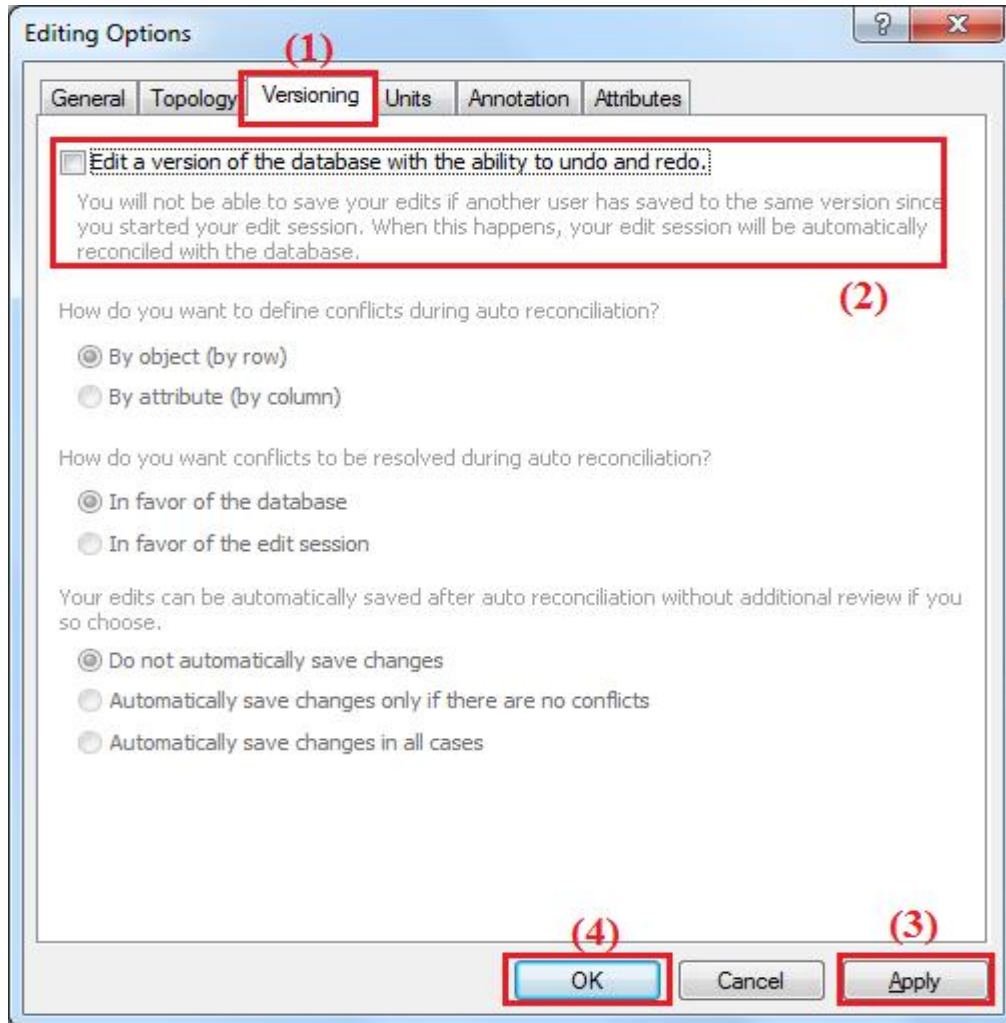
Editing Options

?

X

(1)

General | Topology | Versioning | Units | Annotation | Attributes

Edit a version of the database with the ability to undo and redo.

You will not be able to save your edits if another user has saved to the same version since you started your edit session. When this happens, your edit session will be automatically reconciled with the database.

(2)

How do you want to define conflicts during auto reconciliation?

By object (by row)

By attribute (by column)

How do you want conflicts to be resolved during auto reconciliation?

In favor of the database

In favor of the edit session

Your edits can be automatically saved after auto reconciliation without additional review if you so choose.

Do not automatically save changes

Automatically save changes only if there are no conflicts

Automatically save changes in all cases

(4)

(3)

OK

Cancel

Apply